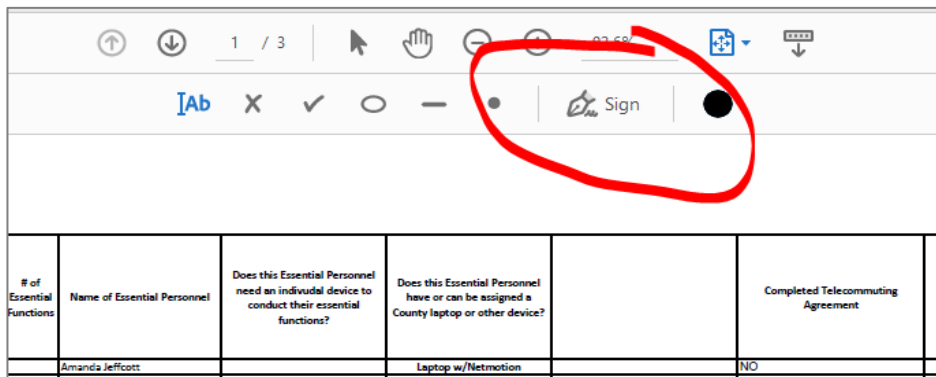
1 / 3

Ab

Sign

| # of Essential Functions | Name of Essential Personnel | Does this Essential Personnel need an indivudal device to conduct their essential functions? | Does this Essential Personnel have or can be assigned a County laptop or other device? | | Completed Telecommuting Agreement |
|---|---|---|---|---|---|
| | Amanda Jeffcott | | Laptop w/Netmotion | | NO |